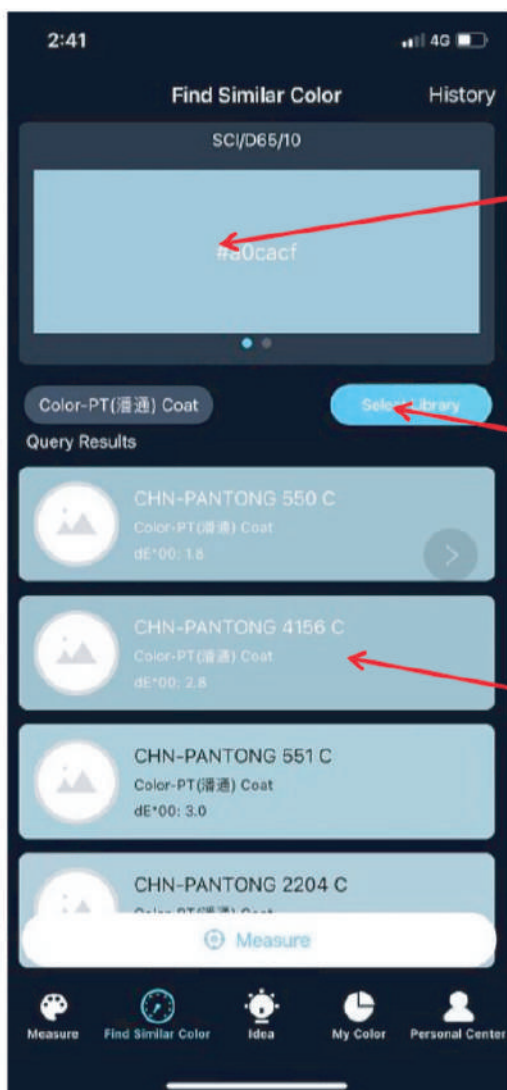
2:41

4G

Find Similar Color

History

SCI/D65/10

#a0cacf

Color-PT(潘通) Coat

Select Library

Query Results

CHN-PANTONG 550 C
Color-PT(潘通) Coat
dE*00: 1.8

CHN-PANTONG 4156 C
Color-PT(潘通) Coat
dE*00: 2.8

CHN-PANTONG 551 C
Color-PT(潘通) Coat
dE*00: 3.0

CHN-PANTONG 2204 C
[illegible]

Measure

Measure

Find Similar Color

Idea

My Color

Personal Center